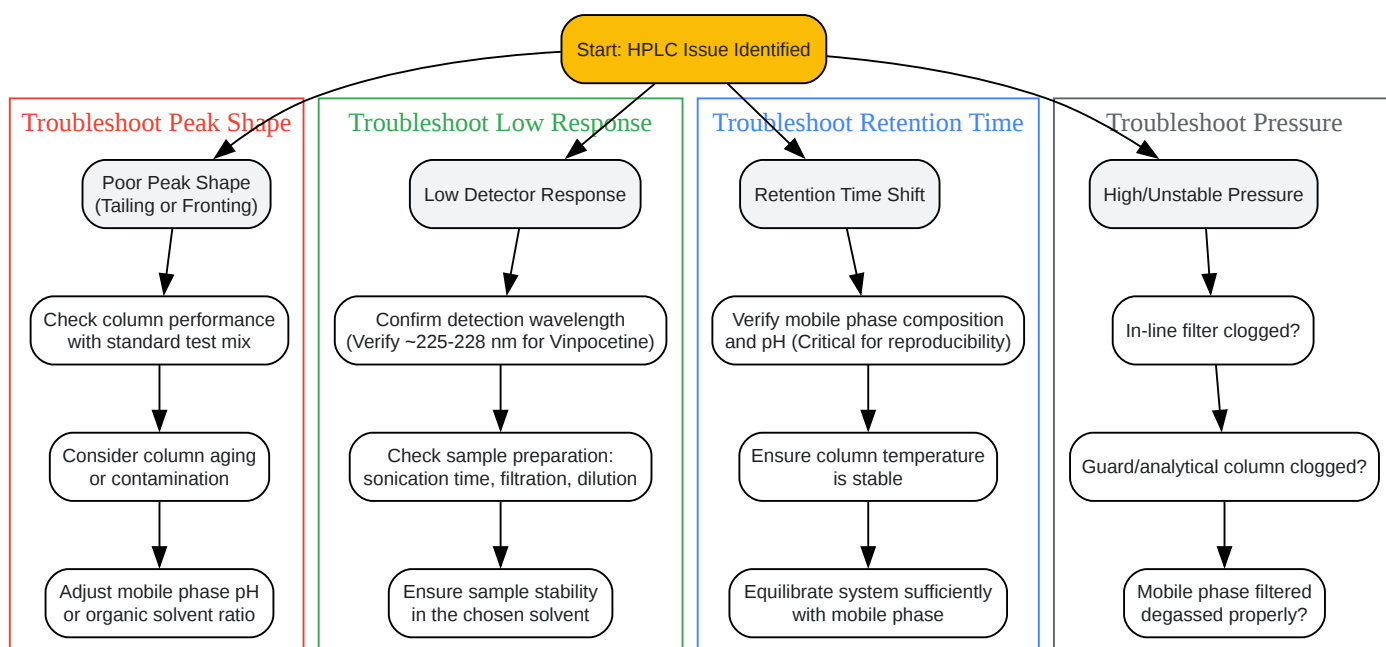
Start: HPLC Issue Identified

Troubleshoot Peak Shape

Poor Peak Shape (Tailing or Fronting)

Check column performance with standard test mix

Consider column aging or contamination

Adjust mobile phase pH or organic solvent ratio

Troubleshoot Low Response

Low Detector Response

Confirm detection wavelength (Verify ~225-228 nm for Vinpocetine)

Check sample preparation: sonication time, filtration, dilution

Ensure sample stability in the chosen solvent

Troubleshoot Retention Time

Retention Time Shift

Verify mobile phase composition and pH (Critical for reproducibility)

Ensure column temperature is stable

Equilibrate system sufficiently with mobile phase

Troubleshoot Pressure

High/Unstable Pressure

In-line filter clogged?

Guard/analytical column clogged?

Mobile phase filtered degassed properly?